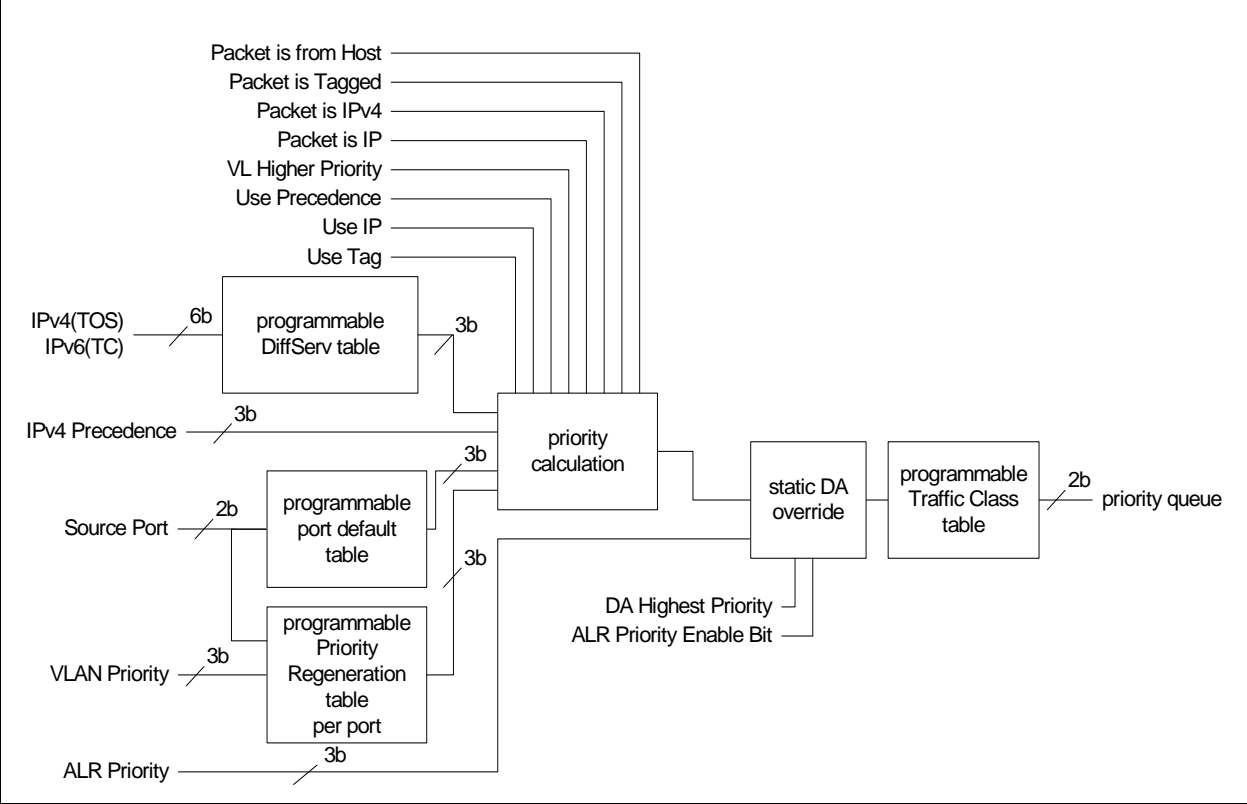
Packet is from Host
Packet is Tagged
Packet is IPv4
Packet is IP
VL Higher Priority
Use Precedence
Use IP
Use Tag

IPv4(TOS)
IPv6(TC)
6b
programmable DiffServ table
3b

IPv4 Precedence
3b

priority calculation

3b
Source Port
2b
programmable port default table

3b
programmable Priority Regeneration table per port

VLAN Priority
3b

ALR Priority
3b

static DA override

DA Highest Priority
ALR Priority Enable Bit

programmable Traffic Class table
2b
priority queue